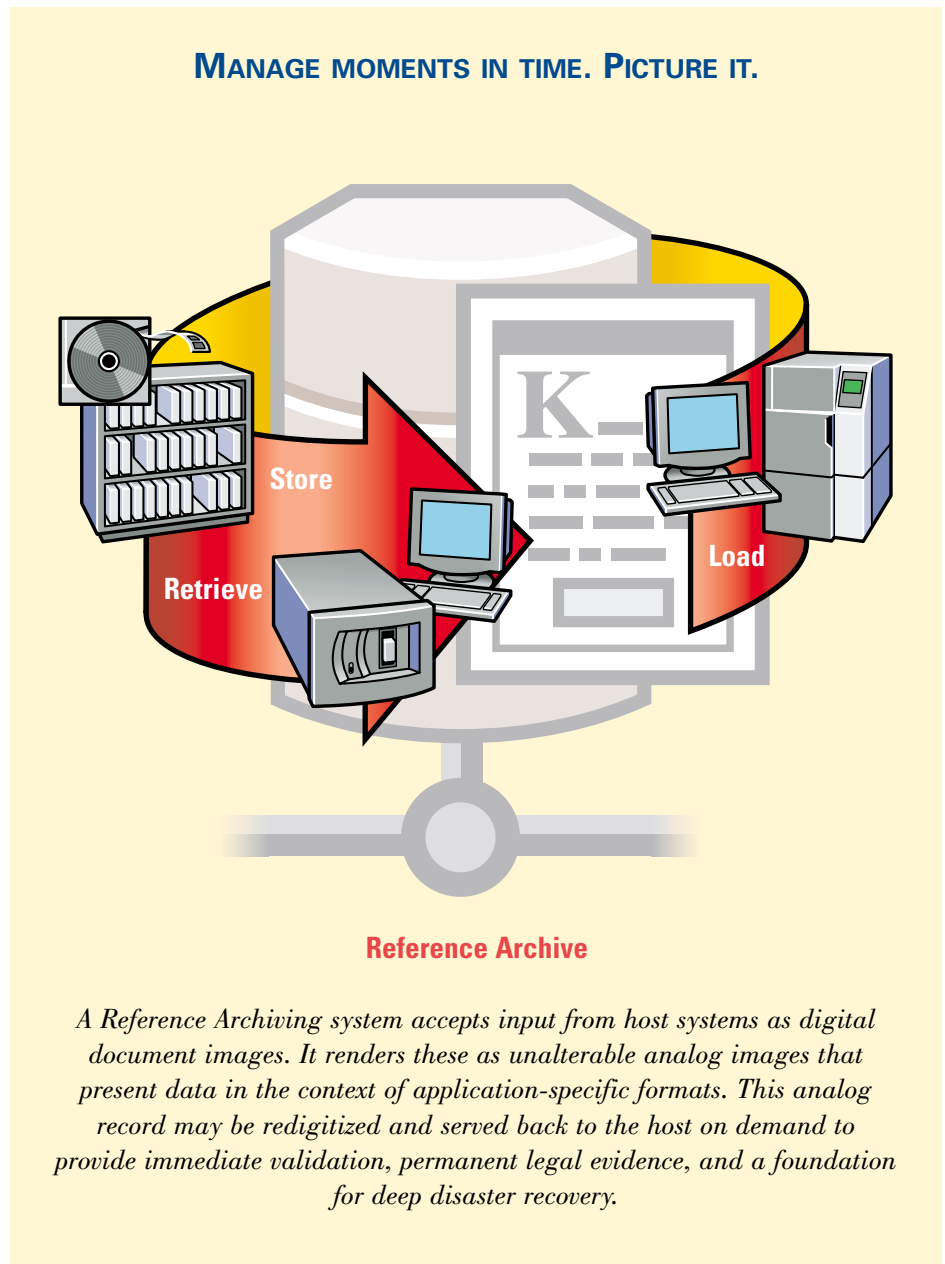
MANAGE MOMENTS IN TIME. PICTURE IT.

K

Store

Retrieve

Load

Reference Archive

A Reference Archiving system accepts input from host systems as digital document images. It renders these as unalterable analog images that present data in the context of application-specific formats. This analog record may be redigitized and served back to the host on demand to provide immediate validation, permanent legal evidence, and a foundation for deep disaster recovery.